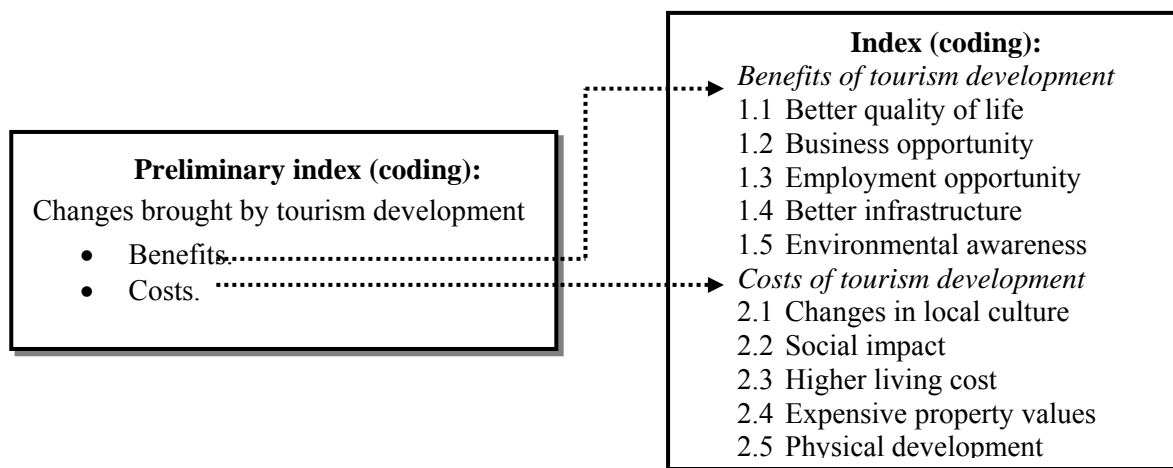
**Preliminary index (coding):**

Changes brought by tourism development

- Benefits.
- Costs.

**Index (coding):**

*Benefits of tourism development*

1.1 Better quality of life
1.2 Business opportunity
1.3 Employment opportunity
1.4 Better infrastructure
1.5 Environmental awareness

*Costs of tourism development*

2.1 Changes in local culture
2.2 Social impact
2.3 Higher living cost
2.4 Expensive property values
2.5 Physical development